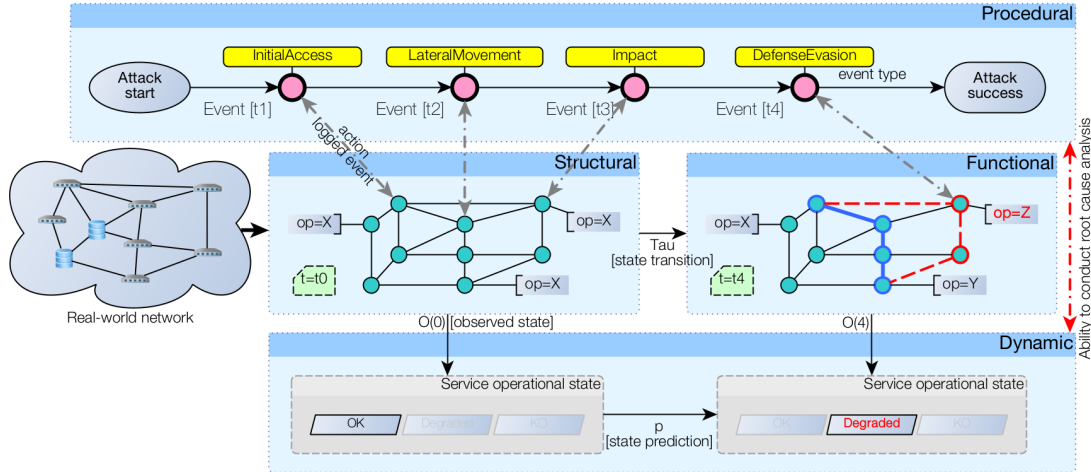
Procedural

InitialAccess

LateralMovement

Impact

DefenseEvasion

Attack start

Event [t1]

Event [t2]

Event [t3]

Event [t4]

event type

Attack success

action
logged event

Structural

op=X

op=X

op=X

t=t0

Tau
[state transition]

Functional

op=X

op=Z

op=Y

t=t4

Ability to conduct root cause analysis

Real-world network

O(0) [observed state]

O(4)

Dynamic

Service operational state

OK

Degraded

KO

p
[state prediction]

Service operational state

OK

Degraded

KO